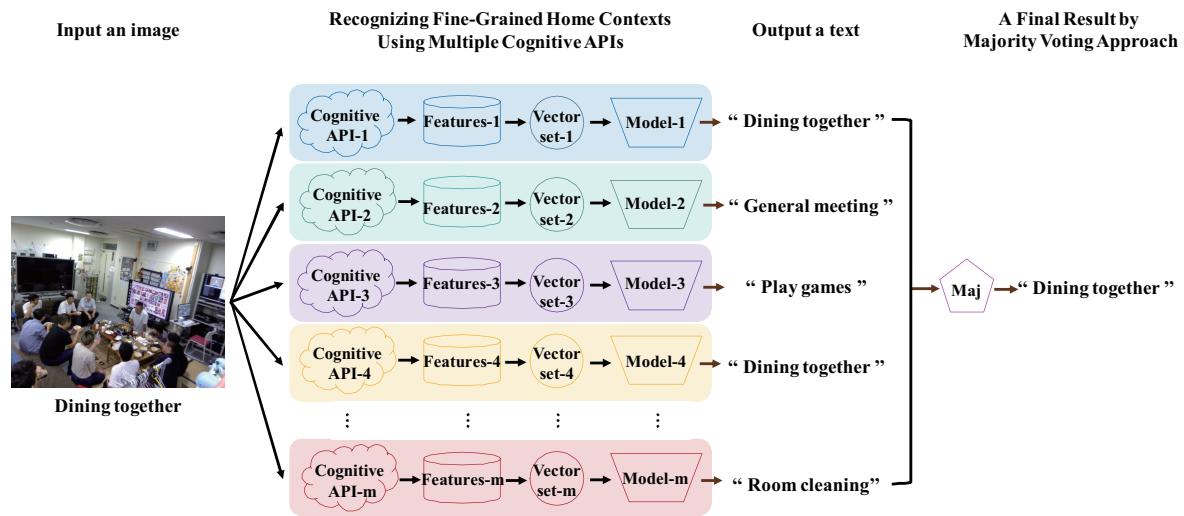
Input an image

Recognizing Fine-Grained Home Contexts Using Multiple Cognitive APIs

Output a text

A Final Result by Majority Voting Approach

Cognitive API-1 Features-1 Vector set-1 Model-1 " Dining together "

Cognitive API-2 Features-2 Vector set-2 Model-2 " General meeting "

Cognitive API-3 Features-3 Vector set-3 Model-3 " Play games "

Cognitive API-4 Features-4 Vector set-4 Model-4 " Dining together "

⋮ ⋮ ⋮ ⋮

Cognitive API-m Features-m Vector set-m Model-m " Room cleaning"

Dining together

Maj " Dining together "